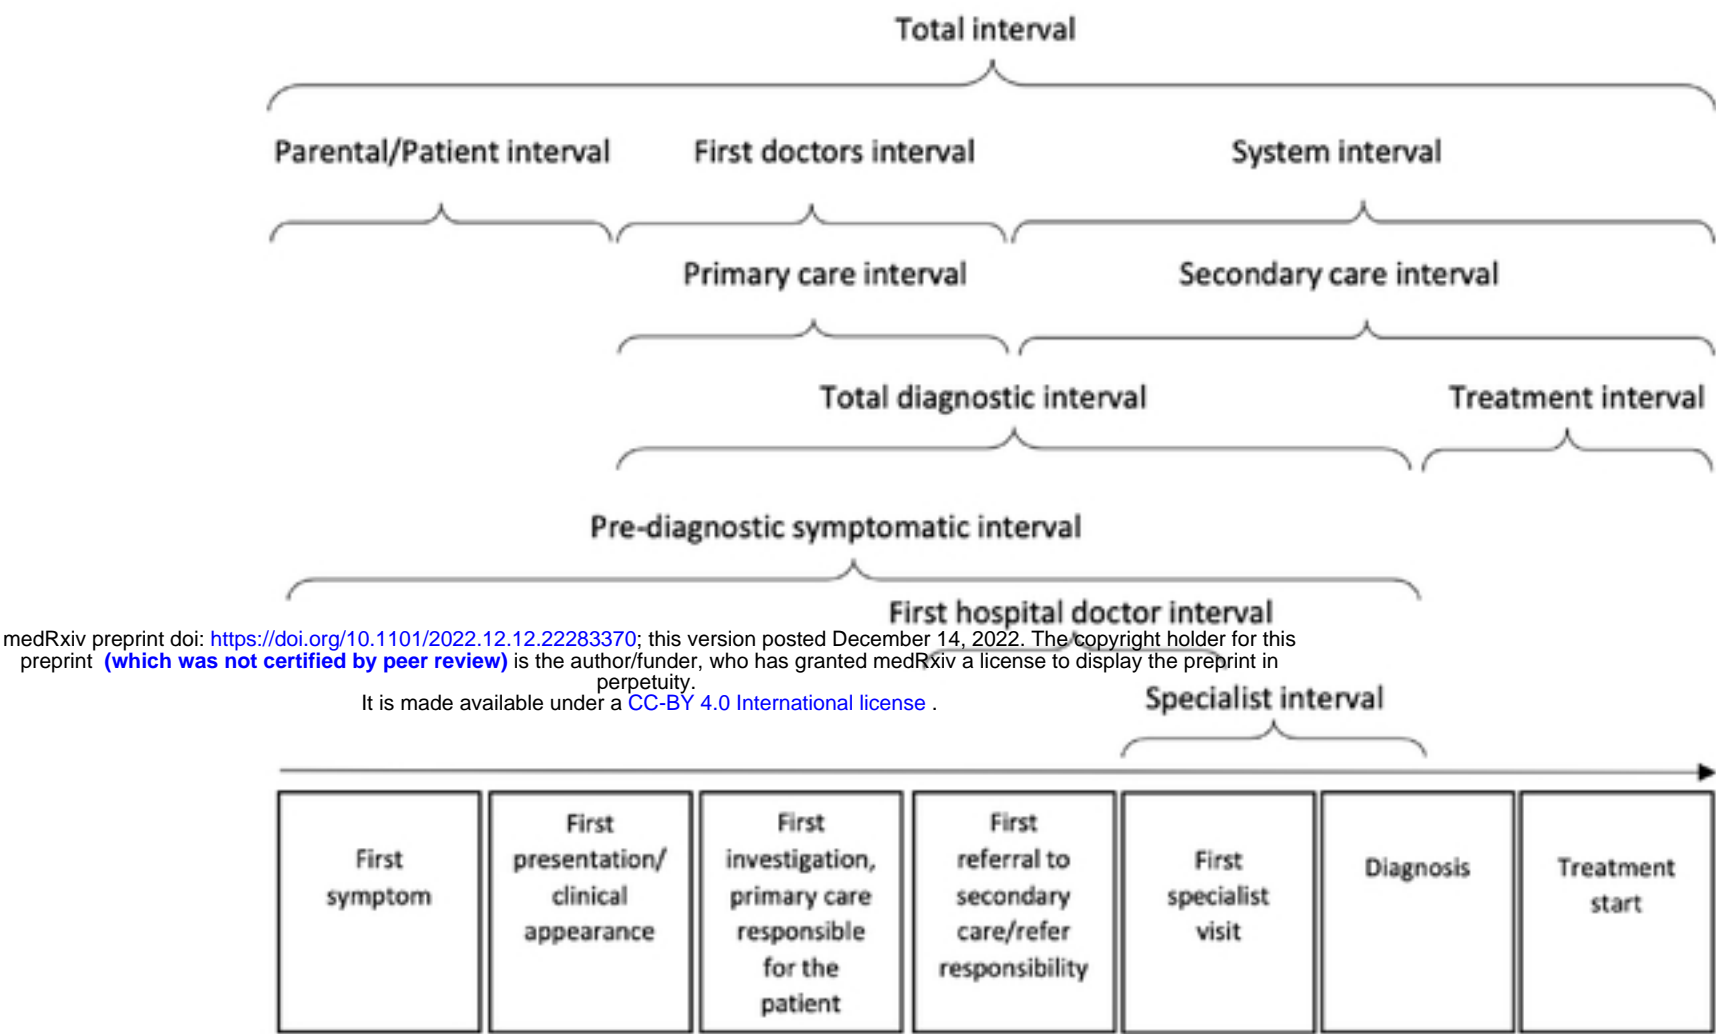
Total interval

Parental/Patient interval

First doctors interval

System interval

Primary care interval

Secondary care interval

Total diagnostic interval

Treatment interval

Pre-diagnostic symptomatic interval

First hospital doctor interval

medRxiv preprint doi: https://doi.org/10.1101/2022.12.12.22283370; this version posted December 14, 2022. The copyright holder for this preprint (which was not certified by peer review) is the author/funder, who has granted medRxiv a license to display the preprint in perpetuity.
It is made available under a CC-BY 4.0 International license .

Specialist interval

| First symptom | First presentation/ clinical appearance | First investigation, primary care responsible for the patient | First referral to secondary care/refer responsibility | First specialist visit | Diagnosis | Treatment start |
|---|---|---|---|---|---|---|